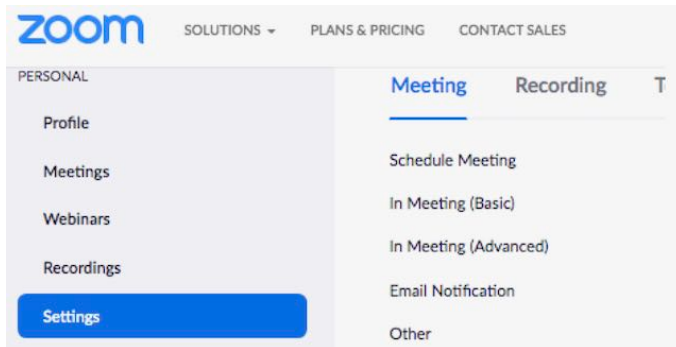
zoom SOLUTIONS PLANS & PRICING CONTACT SALES

PERSONAL

Profile

Meetings

Webinars

Recordings

Settings

Meeting Recording T

Schedule Meeting

In Meeting (Basic)

In Meeting (Advanced)

Email Notification

Other